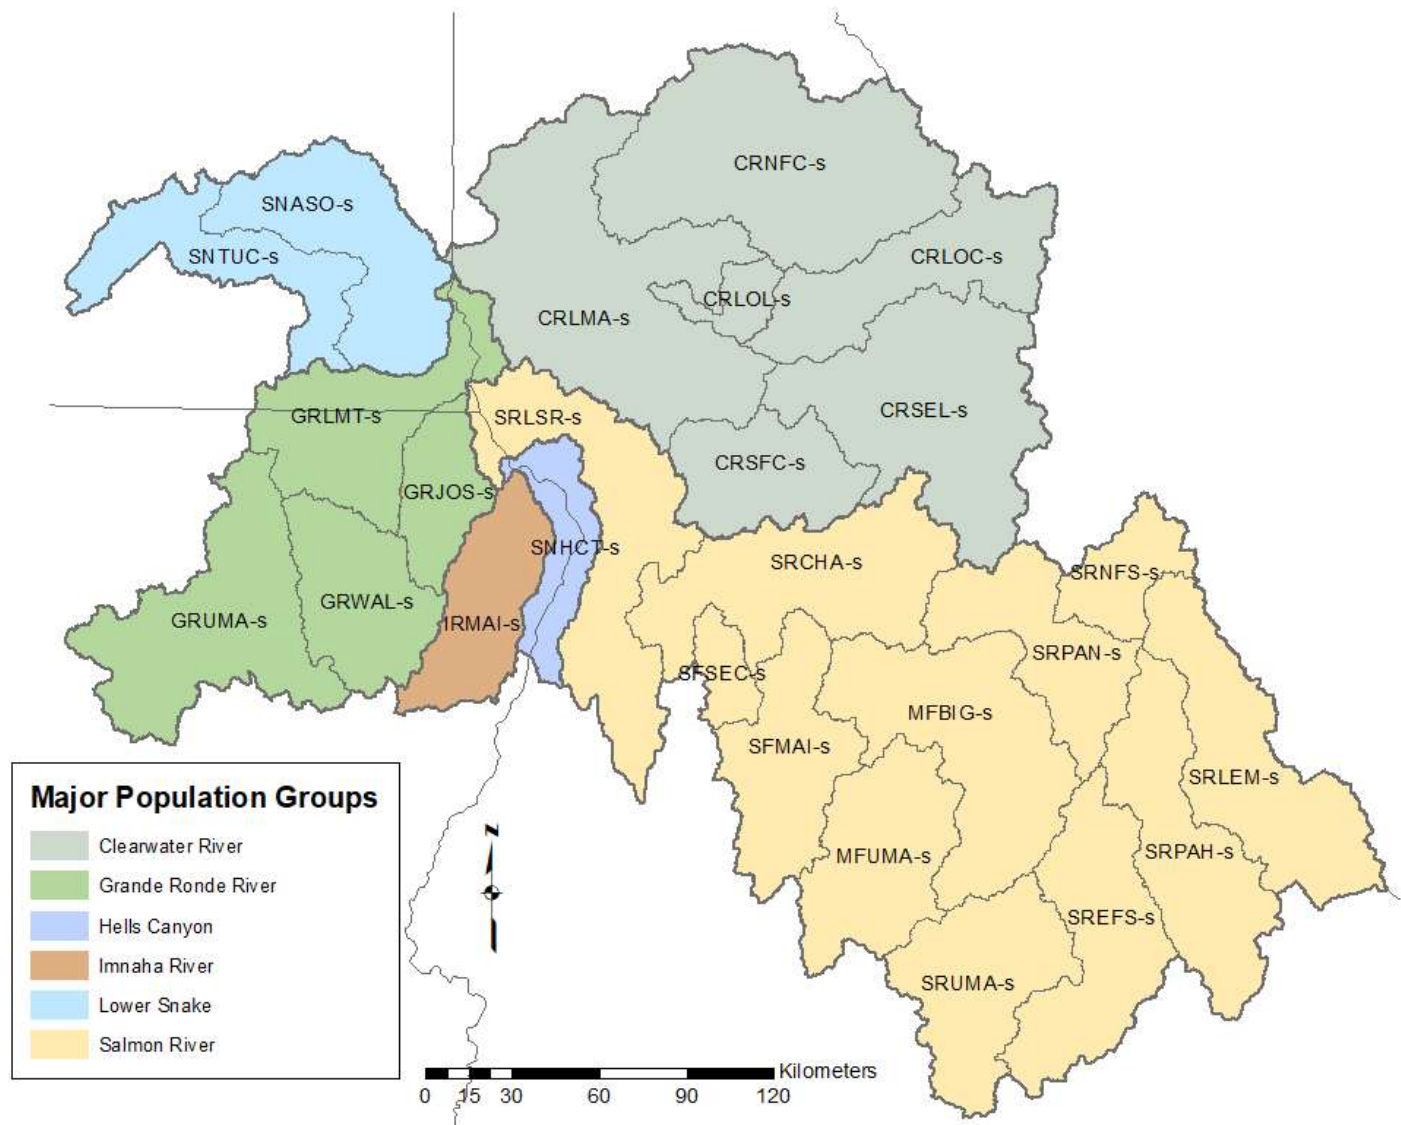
CRNFC-s
SNASO-s
SNTUC-s
CRLOC-s
CRLOL-s
CRLMA-s
CRSEL-s
GRLMT-s
SRLSR-s
CRSFC-s
GRJOS-s
SNHCT-s
SRCHA-s
SRNFS-s
GRWAL-s
GRUMA-s
IRMAI-s
SRPAN-s
SFSEC-s
MFBIG-s
SFMAI-s
SRLEM-s
MFUMA-s
SRPAH-s
SREFS-s
SRUMA-s

Major Population Groups
Clearwater River
Grande Ronde River
Hells Canyon
Imnaha River
Lower Snake
Salmon River

N

0 15 30 60 90 120 Kilometers